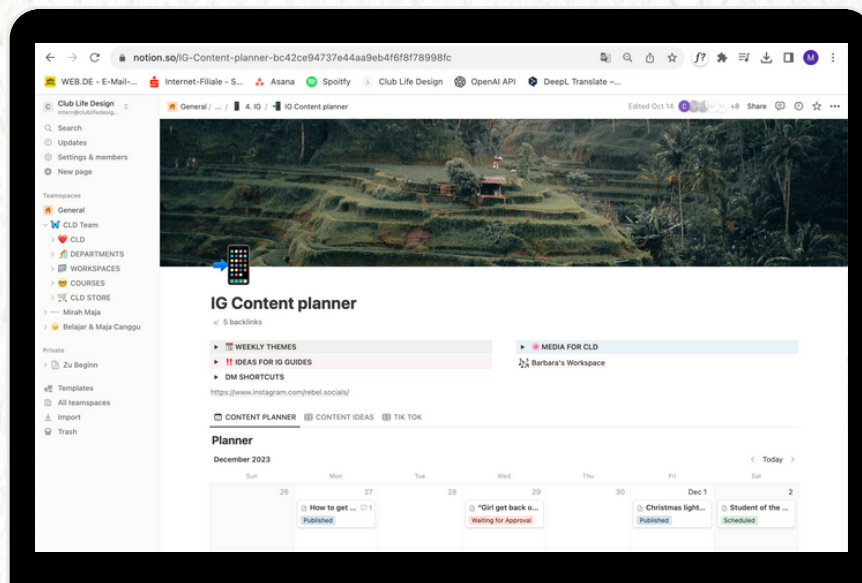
notion.so/IG-Content-planner-bc42ce94737e44aa9eb4f6f8f78998fc

WEB.DE - E-Mail-... Internet-Filiale - S... Asana Spoitfy Club Life Design OpenAI API DeepL Translate -...

Club Life Design
intern@clublifedesig...

General / ... / 4. IG / IG Content planner

Edited Oct 14 +8 Share

Search
Updates
Settings & members
New page

Teamspaces
General
CLD Team
CLD
DEPARTMENTS
WORKSPACES
COURSES
CLD STORE
Mirah Maja
Belajar & Maja Canggu

Private
Zu Beginn

Templates
All teamspaces
Import
Trash

IG Content planner
5 backlinks

WEEKLY THEMES
MEDIA FOR CLD
IDEAS FOR IG GUIDES
Barbara's Workspace
DM SHORTCUTS

https://www.instagram.com/rebel.socials/

CONTENT PLANNER CONTENT IDEAS TIK TOK

Planner

December 2023 Today

| Sun | Mon | Tue | Wed | Thu | Fri | Sat |
|---|---|---|---|---|---|---|
| 26 | 27 How to get ... 1 Published | 28 | 29 "Girl get back o... Waiting for Approval | 30 | Dec 1 Christmas light... Published | 2 Student of the ... Scheduled |